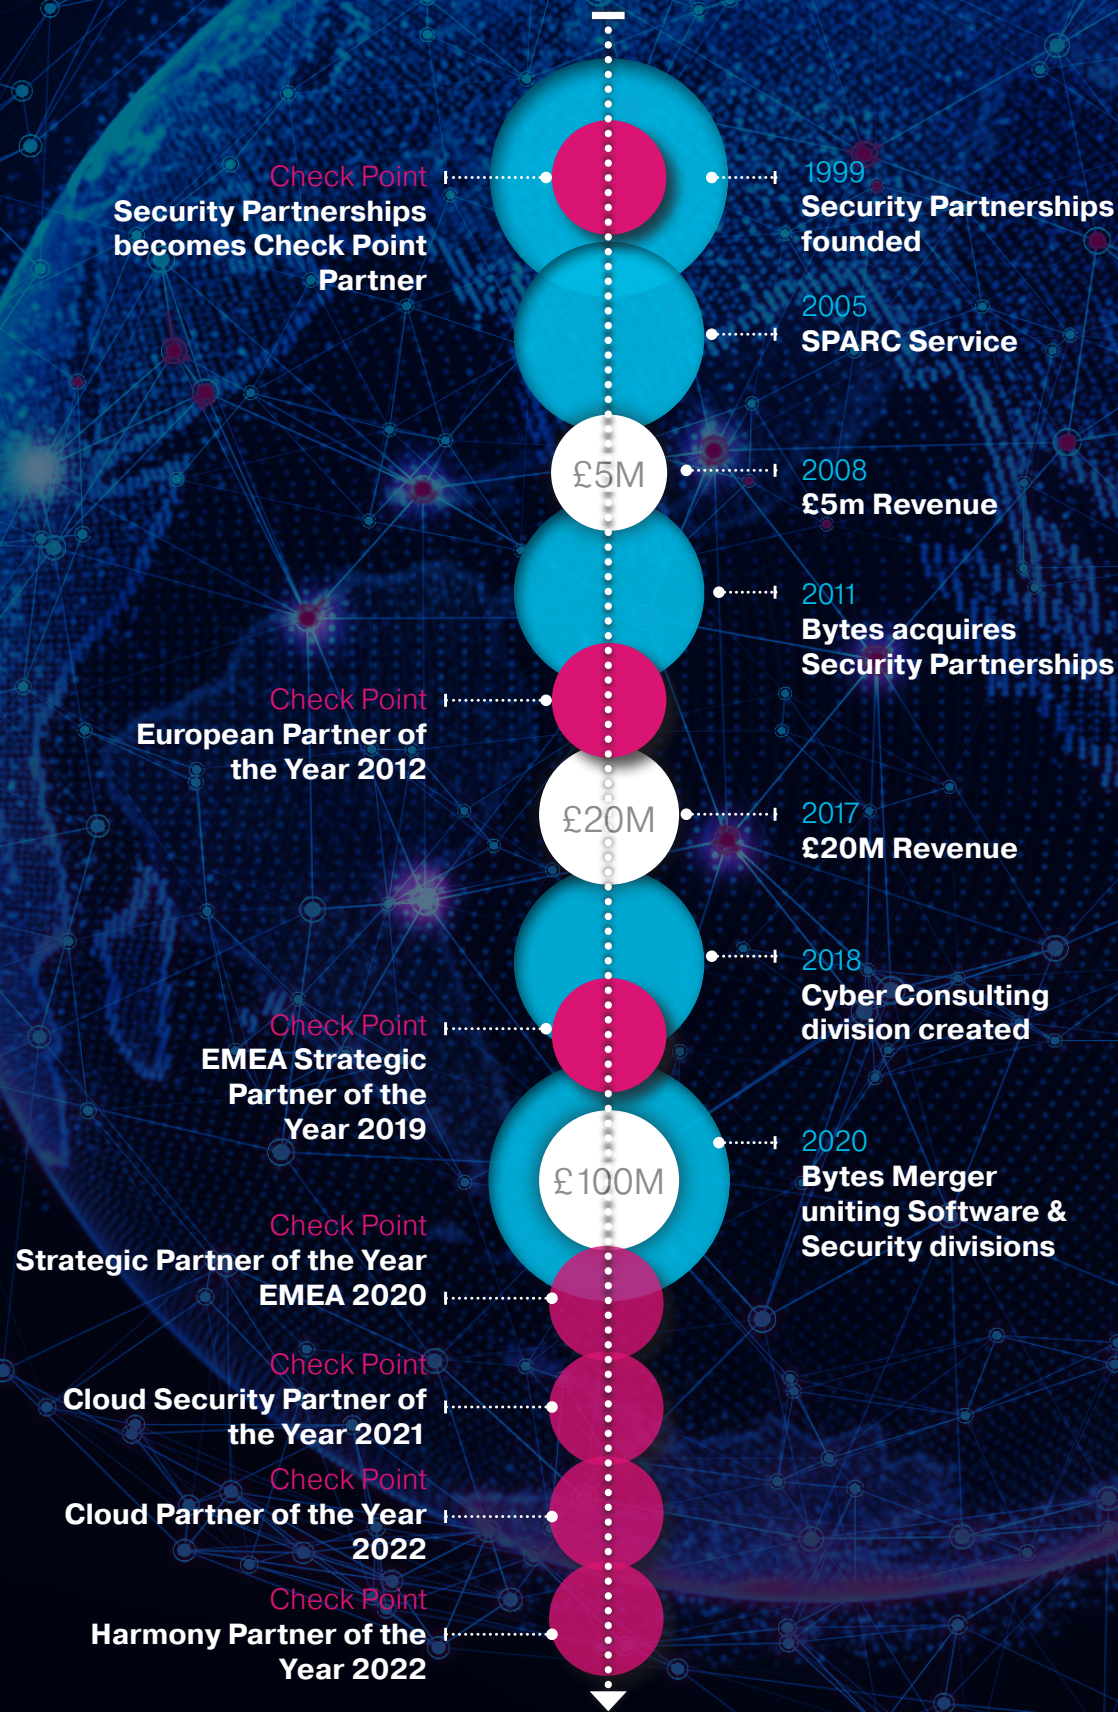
Check Point
Security Partnerships becomes Check Point Partner

1999
Security Partnerships founded

2005
SPARC Service

£5M

2008
£5m Revenue

2011
Bytes acquires Security Partnerships

Check Point
European Partner of the Year 2012

£20M

2017
£20M Revenue

2018
Cyber Consulting division created

Check Point
EMEA Strategic Partner of the Year 2019

£100M

2020
Bytes Merger uniting Software & Security divisions

Check Point
Strategic Partner of the Year EMEA 2020

Check Point
Cloud Security Partner of the Year 2021

Check Point
Cloud Partner of the Year 2022

Check Point
Harmony Partner of the Year 2022